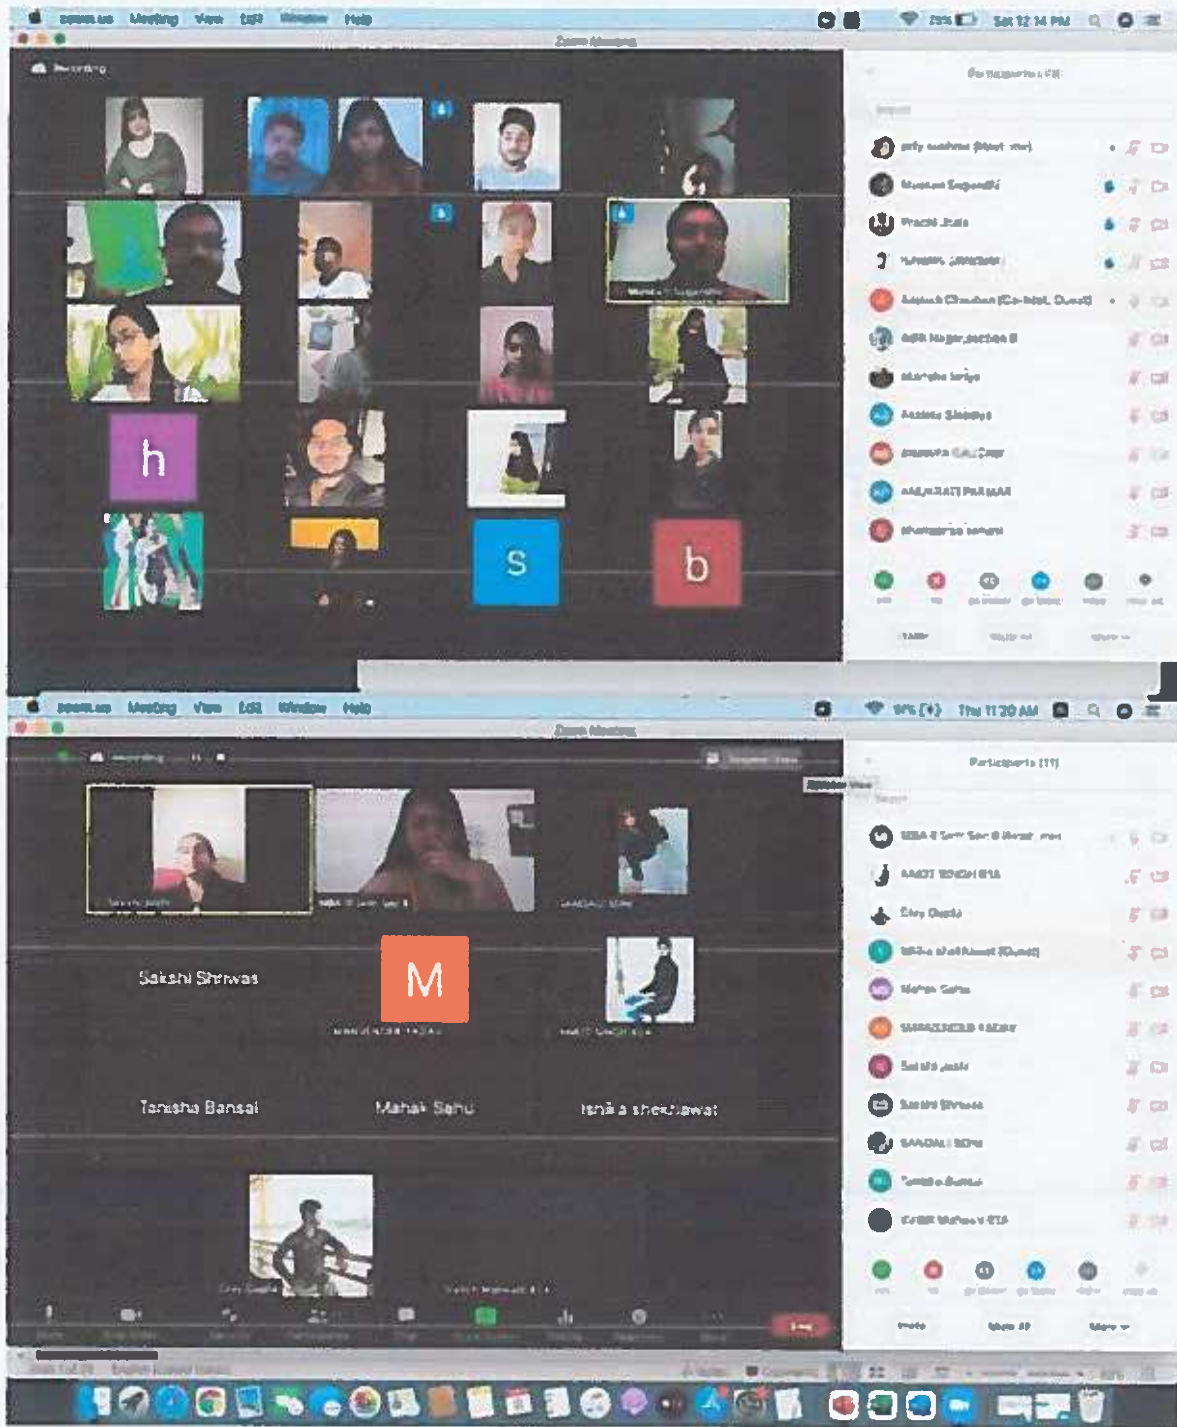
zoom.us Meeting View Edit Window Help

Sat 12:14 PM

Zoom Meeting

Recording

h

s

b

Participants (19)

Prachi Jhala

Thu 11:30 AM

Zoom Meeting

Recording

Participants (11)

Sakshi Shrivas

M

Tanisha Bansal

Mahak Sahu

Ishika shekhawat

Mute

Invite

More